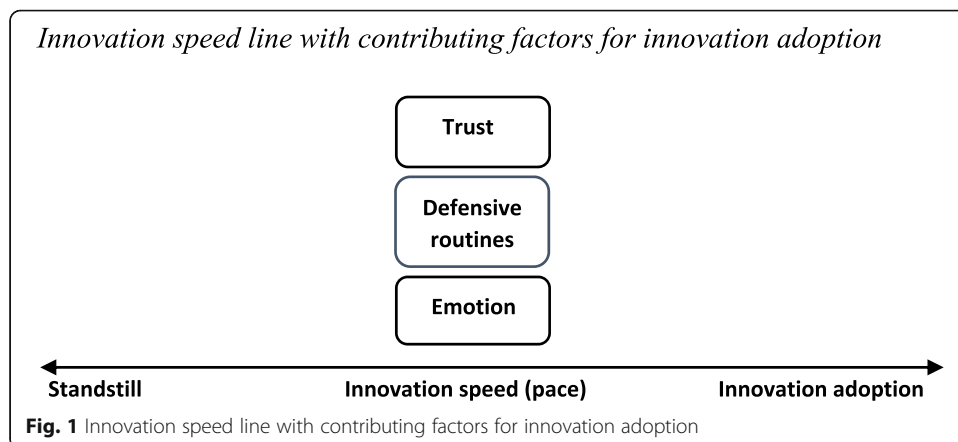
Innovation speed line with contributing factors for innovation adoption

Trust

Defensive routines

Emotion

Standstill

Innovation speed (pace)

Innovation adoption

**Fig. 1** Innovation speed line with contributing factors for innovation adoption